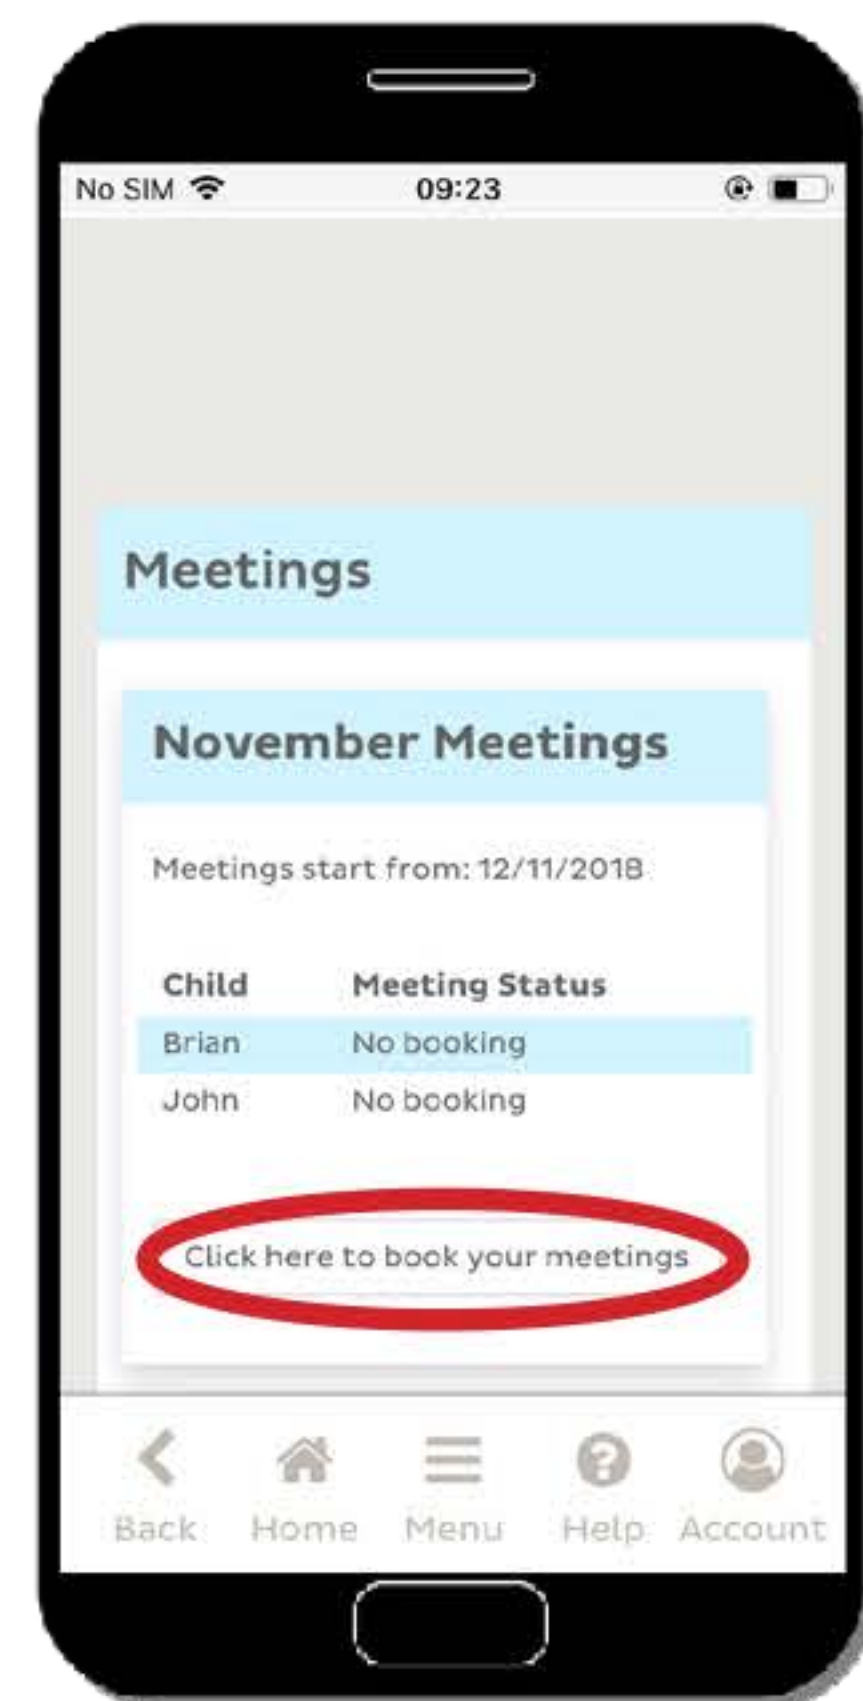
No SIM 09:23

Meetings

November Meetings

Meetings start from: 12/11/2018

| Child | Meeting Status |
|---|---|
| Brian | No booking |
| John | No booking |

Click here to book your meetings

Back Home Menu Help Account